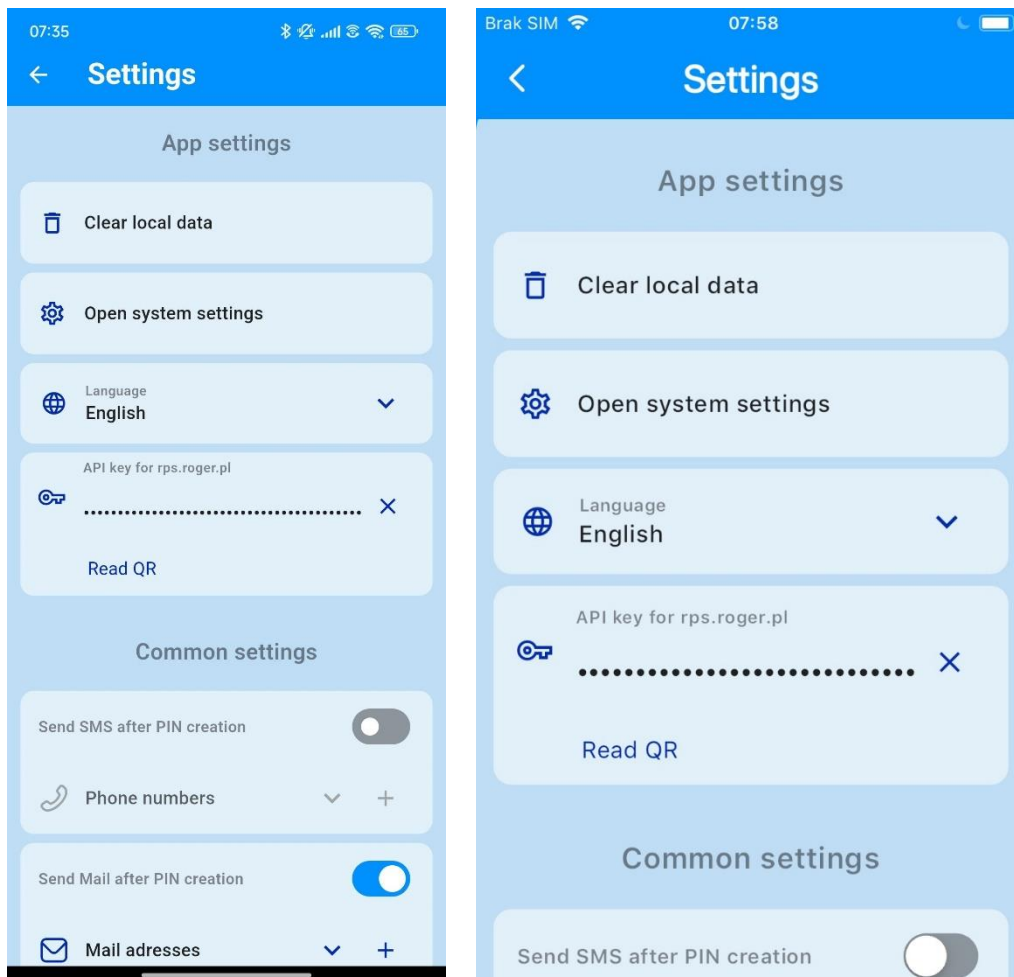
07:35

65

Settings

App settings

Clear local data

Open system settings

Language
English

API key for rps.roger.pl
.......................................

Read QR

Common settings

Send SMS after PIN creation

Phone numbers

Send Mail after PIN creation

Mail adresses

Brak SIM

07:58

Settings

App settings

Clear local data

Open system settings

Language
English

API key for rps.roger.pl
••••••••••••••••••••••••••••

Read QR

Common settings

Send SMS after PIN creation